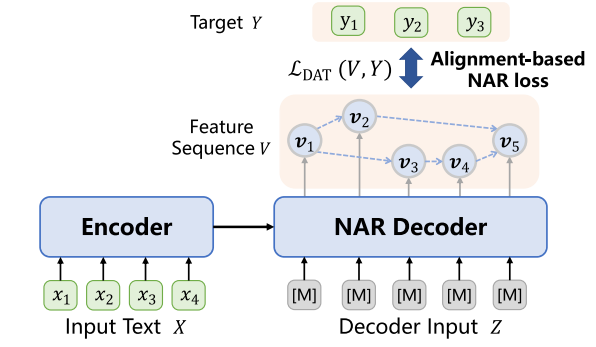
Target $Y$

$y_1$ $y_2$ $y_3$

$\mathcal{L}_{\text{DAT}}(V, Y)$

Alignment-based NAR loss

Feature Sequence $V$

$\boldsymbol{v}_1$ $\boldsymbol{v}_2$ $\boldsymbol{v}_3$ $\boldsymbol{v}_4$ $\boldsymbol{v}_5$

Encoder

NAR Decoder

$x_1$ $x_2$ $x_3$ $x_4$

Input Text $X$

[M] [M] [M] [M] [M]

Decoder Input $Z$